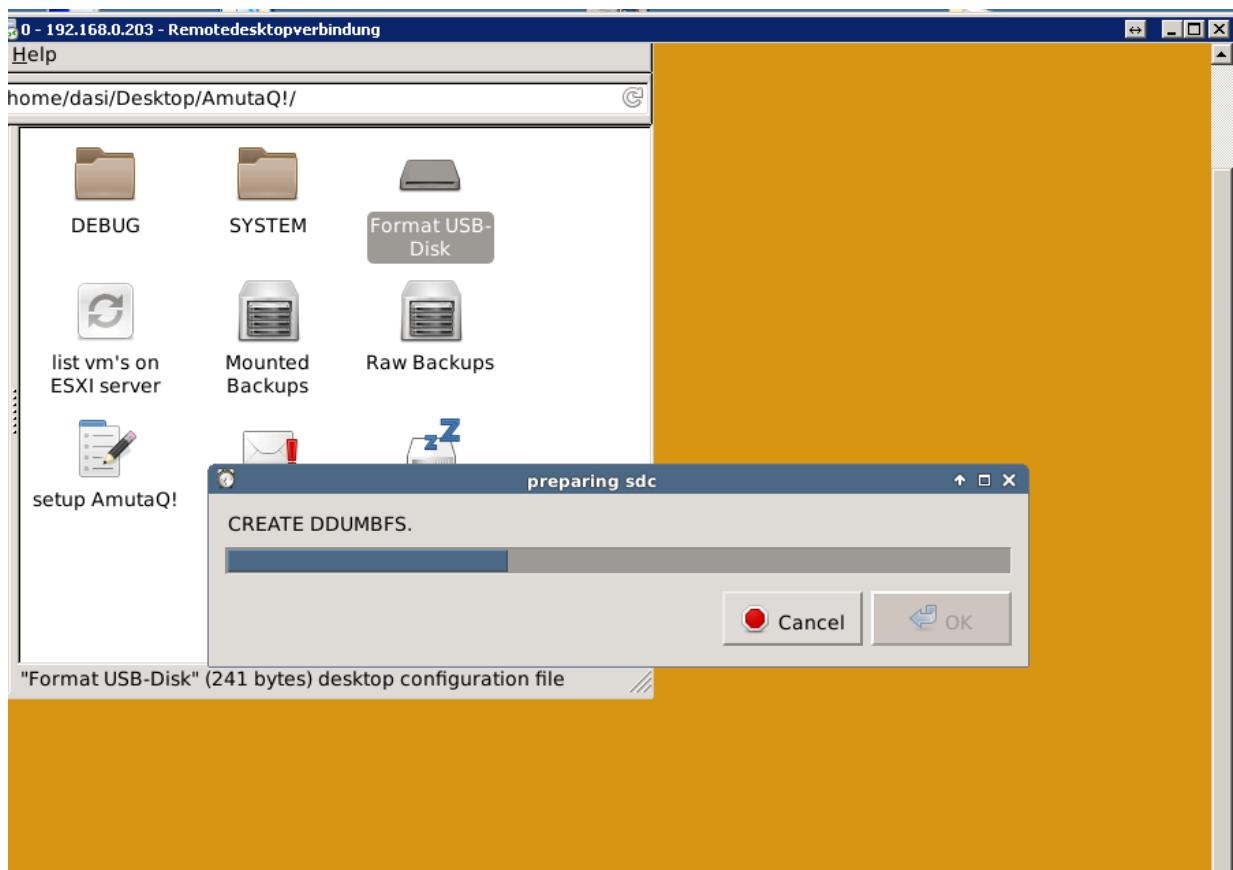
0 - 192.168.0.203 - Remotedesktopverbindung

Help

home/dasi/Desktop/AmutaQ!/

DEBUG

SYSTEM

Format USB-Disk

list vm's on ESXI server

Mounted Backups

Raw Backups

setup AmutaQ!

preparing sdc

CREATE DDUMBFS.

Cancel

OK

"Format USB-Disk" (241 bytes) desktop configuration file